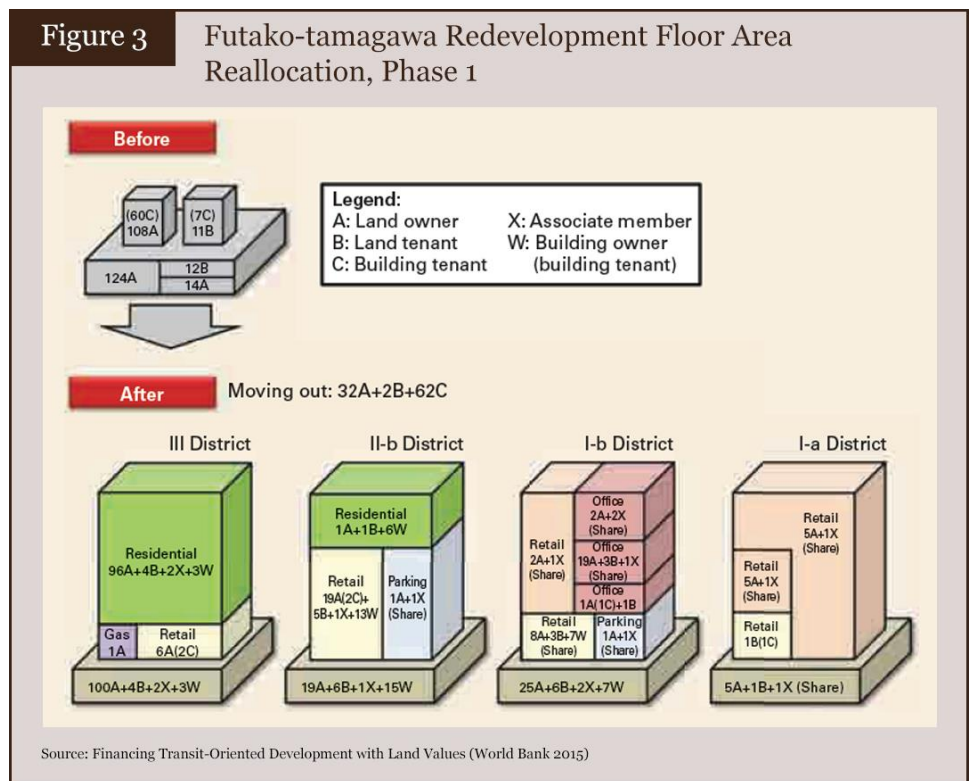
Figure 3

Futako-tamagawa Redevelopment Floor Area Reallocation, Phase 1

Before

(60C) 108A

(7C) 11B

124A

12B

14A

Legend:
A: Land owner
B: Land tenant
C: Building tenant
X: Associate member
W: Building owner (building tenant)

After

Moving out: 32A+2B+62C

III District

Residential 96A+4B+2X+3W

Gas 1A

Retail 6A(2C)

100A+4B+2X+3W

II-b District

Residential 1A+1B+6W

Retail 19A(2C)+ 5B+1X+13W

Parking 1A+1X (Share)

19A+6B+1X+15W

I-b District

Retail 2A+1X (Share)

Office 2A+2X (Share)

Office 19A+3B+1X (Share)

Office 1A(1C)+1B

Retail 8A+3B+7W (Share)

Parking 1A+1X (Share)

25A+6B+2X+7W

I-a District

Retail 5A+1X (Share)

Retail 5A+1X (Share)

Retail 1B(1C)

5A+1B+1X (Share)

Source: Financing Transit-Oriented Development with Land Values (World Bank 2015)